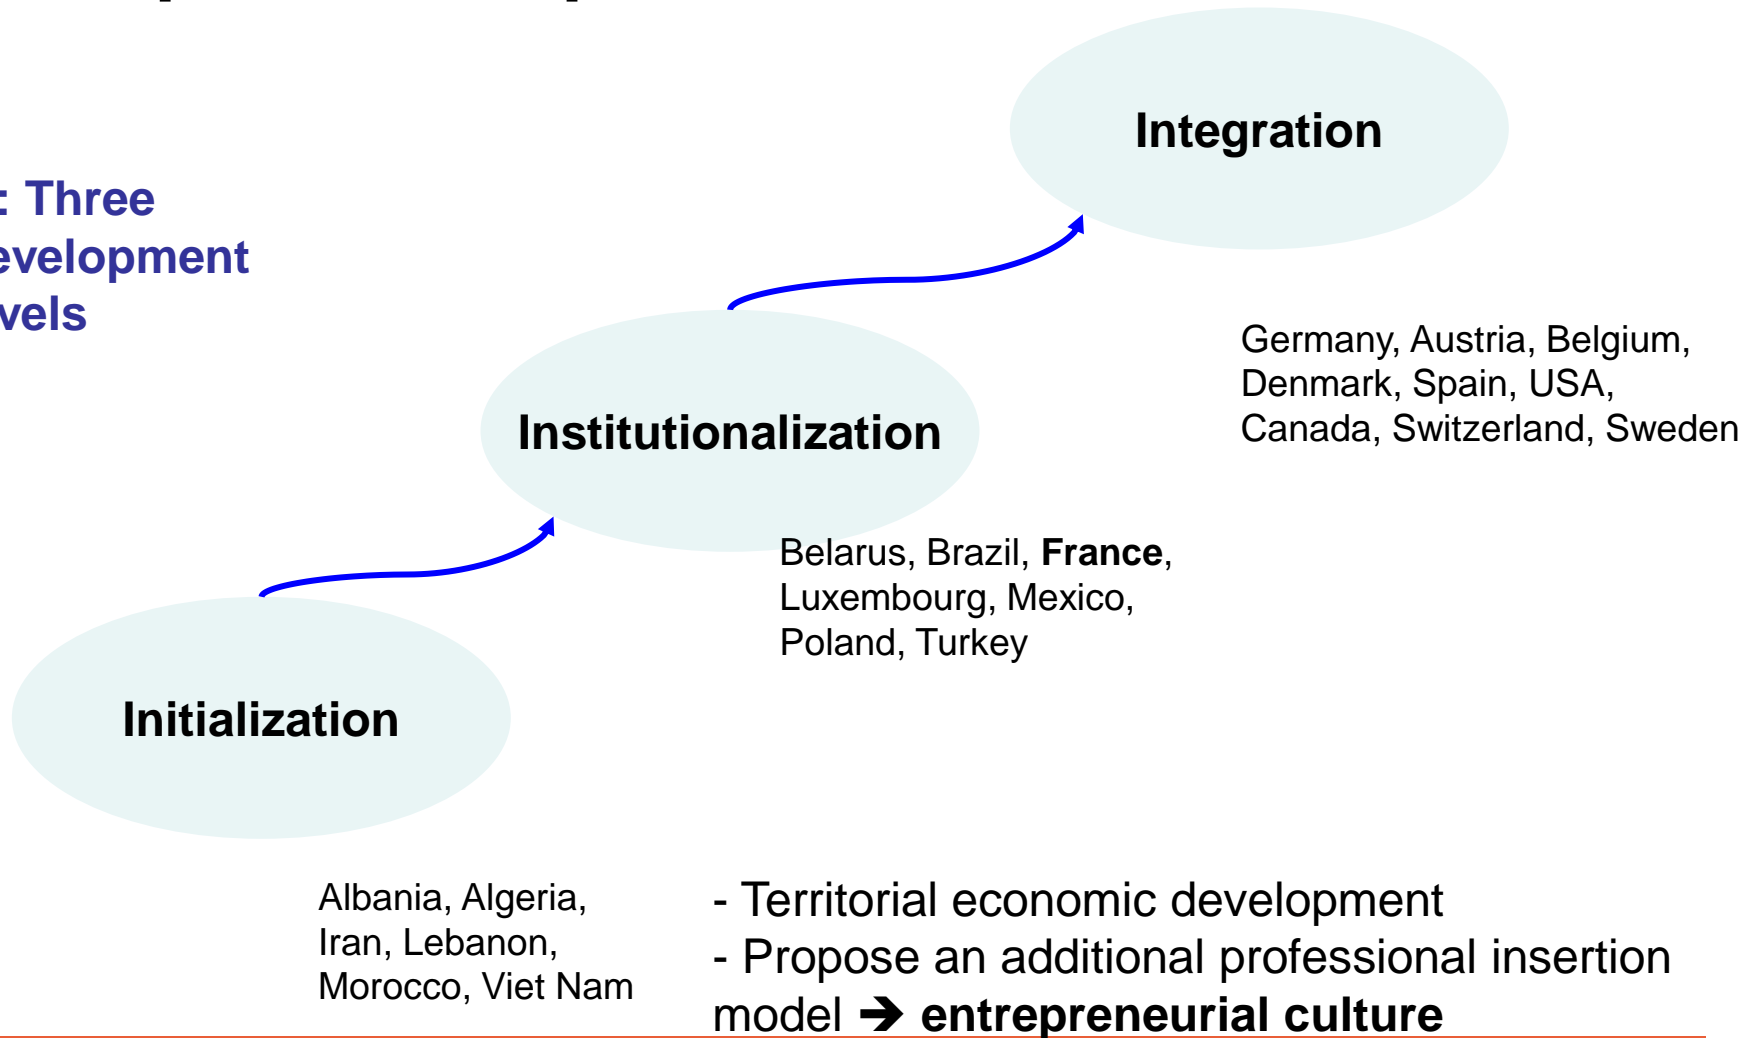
: Three
evelopment
vels

Integration

Germany, Austria, Belgium, Denmark, Spain, USA, Canada, Switzerland, Sweden

Institutionalization

Belarus, Brazil, **France**, Luxembourg, Mexico, Poland, Turkey

Initialization

Albania, Algeria, Iran, Lebanon, Morocco, Viet Nam

- Territorial economic development
- Propose an additional professional insertion model ➔ **entrepreneurial culture**